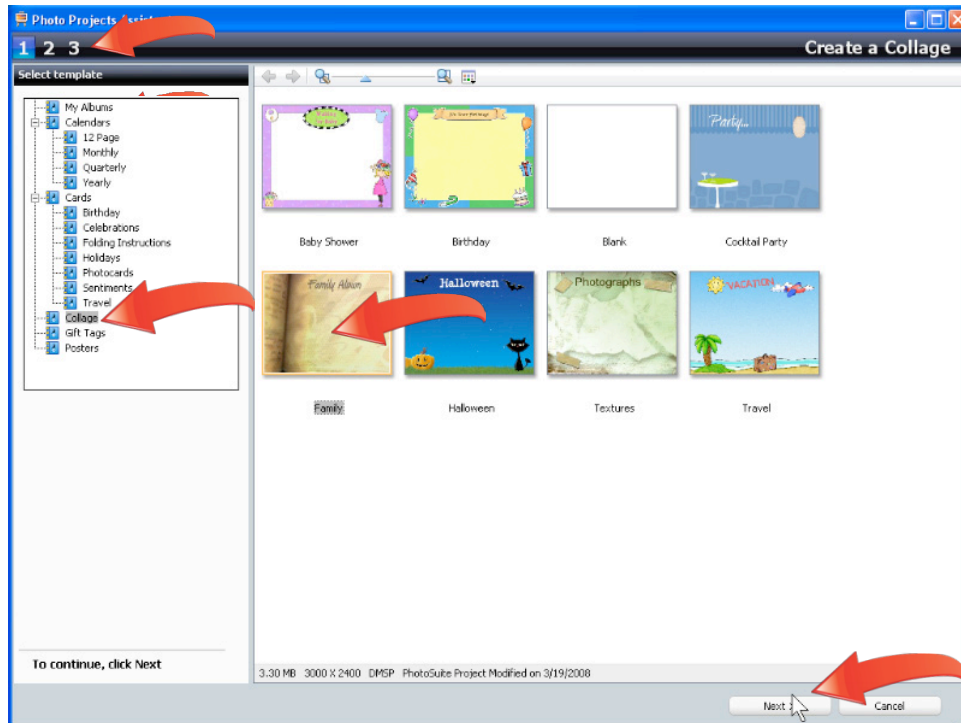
Photo Projects Assist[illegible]

1 2 3

Create a Collage

Select template

My Albums
Calendars
12 Page
Monthly
Quarterly
Yearly
Cards
Birthday
Celebrations
Folding Instructions
Holidays
Photocards
Sentiments
Travel
Collage
Gift Tags
Posters

To continue, click Next

Baby Shower
Birthday
Blank
Party...
Cocktail Party
Family Album
Family
Halloween
Halloween
Photographs
Textures
VACATION
Travel

3.30 MB 3000 X 2400 DMSP PhotoSuite Project Modified on 3/19/2008

Next
Cancel